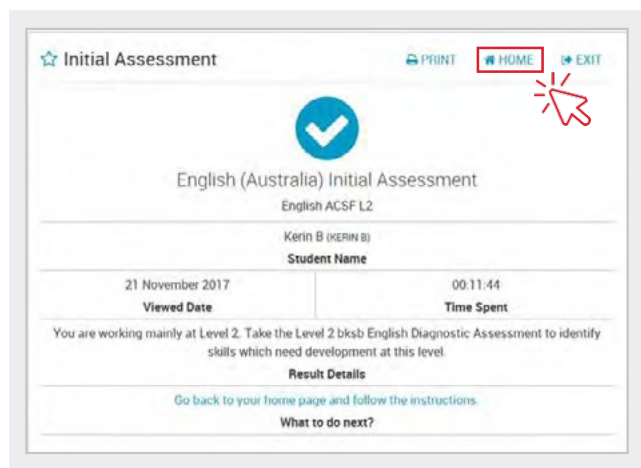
Initial Assessment

PRINT HOME EXIT

English (Australia) Initial Assessment

English ACSF L2

Kerin B (KERIN B)

Student Name

| 21 November 2017 | 00:11:44 |
|---|---|
| Viewed Date | Time Spent |

You are working mainly at Level 2. Take the Level 2 bksb English Diagnostic Assessment to identify skills which need development at this level.

Result Details

Go back to your home page and follow the instructions.

What to do next?